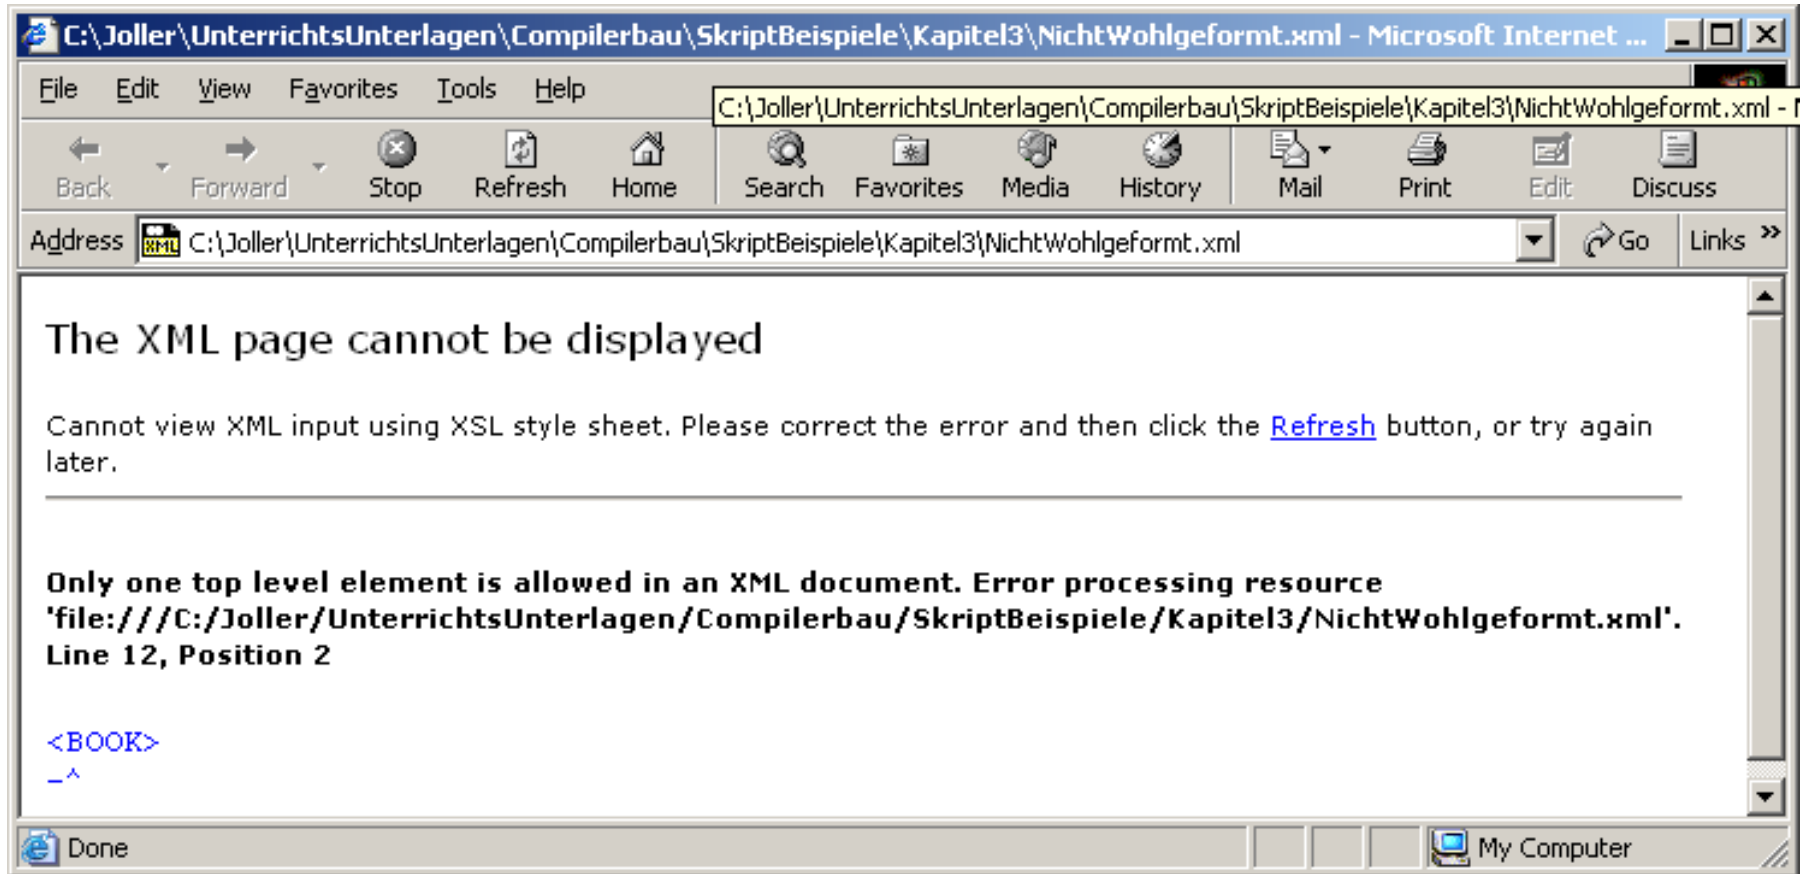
C:\Joller\UnterrichtsUnterlagen\Compilerbau\SkriptBeispiele\Kapitel3\NichtWohlgeformt.xml - Microsoft Internet ...

File Edit View Favorites Tools Help

C:\Joller\UnterrichtsUnterlagen\Compilerbau\SkriptBeispiele\Kapitel3\NichtWohlgeformt.xml - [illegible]

Back Forward Stop Refresh Home Search Favorites Media History Mail Print Edit Discuss

Address C:\Joller\UnterrichtsUnterlagen\Compilerbau\SkriptBeispiele\Kapitel3\NichtWohlgeformt.xml Go Links »

The XML page cannot be displayed

Cannot view XML input using XSL style sheet. Please correct the error and then click the Refresh button, or try again later.

**Only one top level element is allowed in an XML document. Error processing resource 'file:///C:/Joller/UnterrichtsUnterlagen/Compilerbau/SkriptBeispiele/Kapitel3/NichtWohlgeformt.xml'. Line 12, Position 2**

<BOOK>
-^

Done My Computer